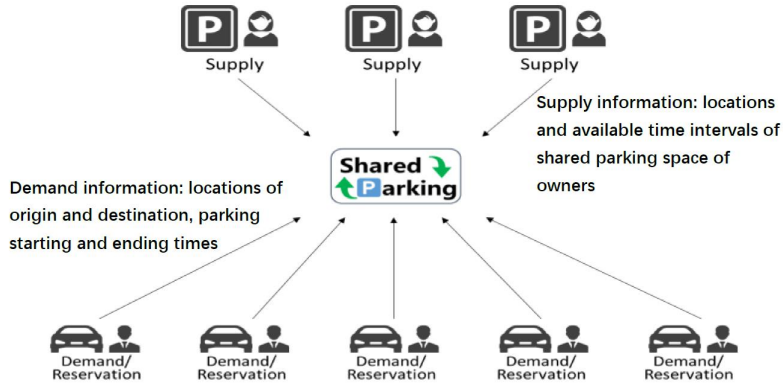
P Supply

P Supply

P Supply

Supply information: locations and available time intervals of shared parking space of owners

Shared Parking

Demand information: locations of origin and destination, parking starting and ending times

Demand/ Reservation

Demand/ Reservation

Demand/ Reservation

Demand/ Reservation

Demand/ Reservation